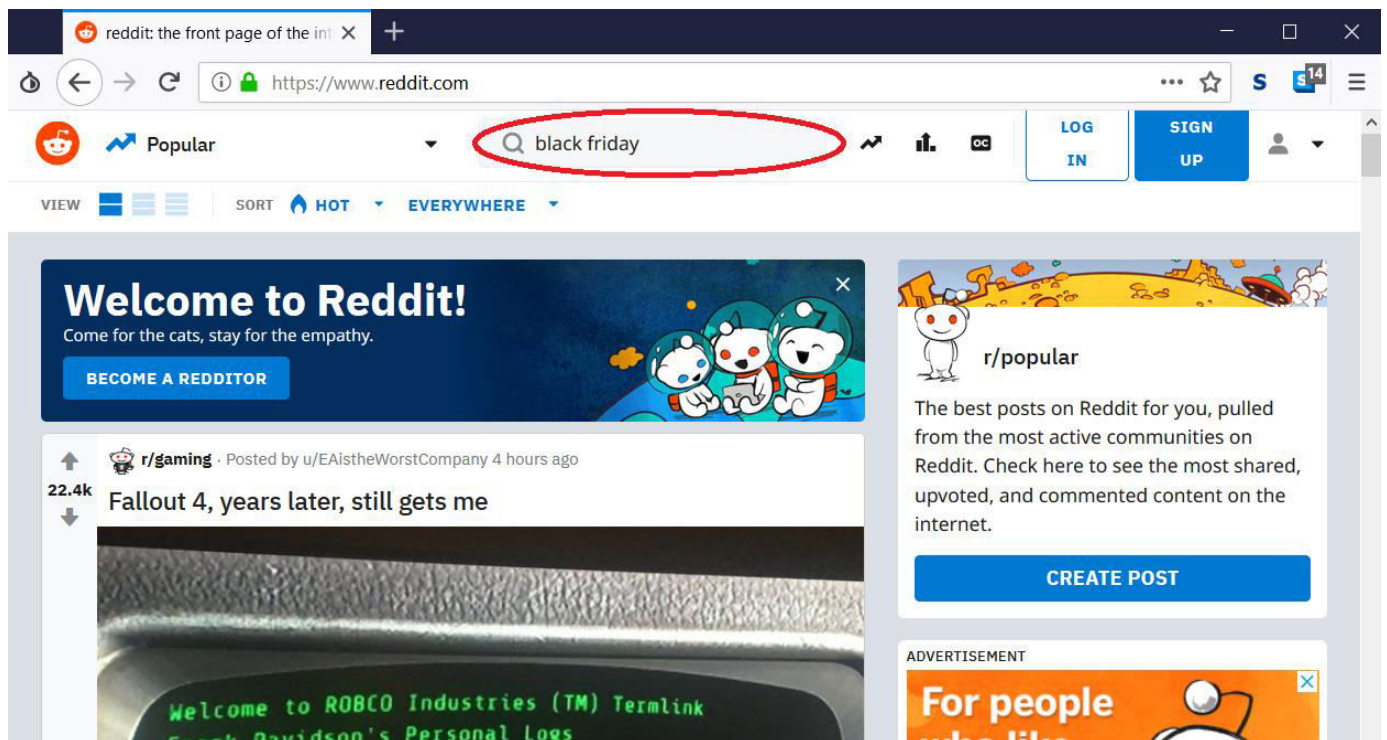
reddit: the front page of the int ×

https://www.reddit.com

S 14

Popular

black friday

LOG IN

SIGN UP

VIEW SORT HOT EVERYWHERE

Welcome to Reddit!
Come for the cats, stay for the empathy.

BECOME A REDDITOR

r/gaming · Posted by u/EAistheWorstCompany 4 hours ago

22.4k

Fallout 4, years later, still gets me

Welcome to ROBCO Industries (TM) Termlink
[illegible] Davidson's Personal Logs

r/popular

The best posts on Reddit for you, pulled from the most active communities on Reddit. Check here to see the most shared, upvoted, and commented content on the internet.

CREATE POST

ADVERTISEMENT

For people
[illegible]